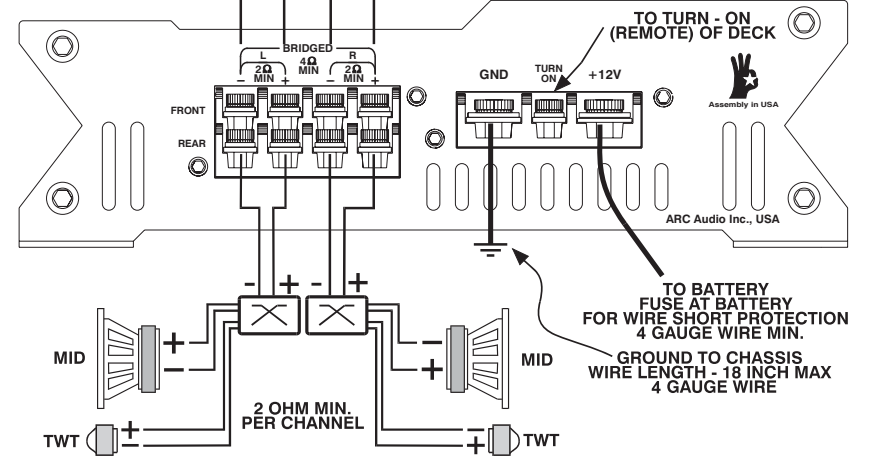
TO TURN - ON (REMOTE) OF DECK

BRIDGED
L
4Ω MIN
R
2Ω MIN
2Ω MIN
– +
– +

FRONT
REAR

GND
TURN ON
+12V

Assembly in USA

ARC Audio Inc., USA

- + - +

MID
+
–

– +
MID

TO BATTERY
FUSE AT BATTERY
FOR WIRE SHORT PROTECTION
4 GAUGE WIRE MIN.

GROUND TO CHASSIS
WIRE LENGTH - 18 INCH MAX
4 GAUGE WIRE

2 OHM MIN.
PER CHANNEL

TWT
+
–

–
+
TWT